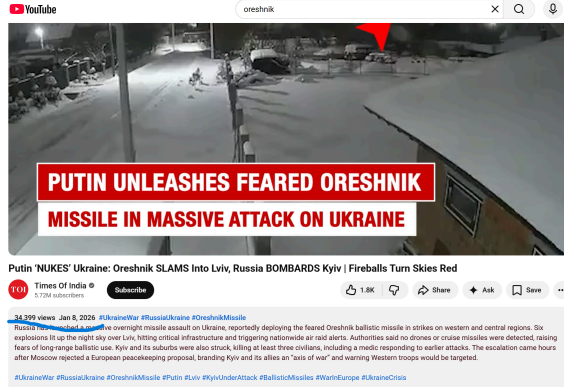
YouTube

oreshnik

PUTIN UNLEASHES FEARED ORESHNIK

MISSILE IN MASSIVE ATTACK ON UKRAINE

Putin 'NUKES' Ukraine: Oreshnik SLAMS Into Lviv, Russia BOMBARDS Kyiv | Fireballs Turn Skies Red

TOI

Times Of India
5.72M subscribers

Subscribe

1.8K

Share

Ask

Save

34,399 views Jan 8, 2026 #UkraineWar #RussiaUkraine #OreshnikMissile

Russia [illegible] launched a m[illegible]e overnight missile assault on Ukraine, reportedly deploying the feared Oreshnik ballistic missile in strikes on western and central regions. Six explosions lit up the night sky over Lviv, hitting critical infrastructure and triggering nationwide air raid alerts. Authorities said no drones or cruise missiles were detected, raising fears of long-range ballistic use. Kyiv and its suburbs were also struck, killing at least three civilians, including a medic responding to earlier attacks. The escalation came hours after Moscow rejected a European peacekeeping proposal, branding Kyiv and its allies an "axis of war" and warning Western troops would be targeted.

#UkraineWar #RussiaUkraine #OreshnikMissile #Putin #Lviv #KyivUnderAttack #BallisticMissiles #WarInEurope #UkraineCrisis